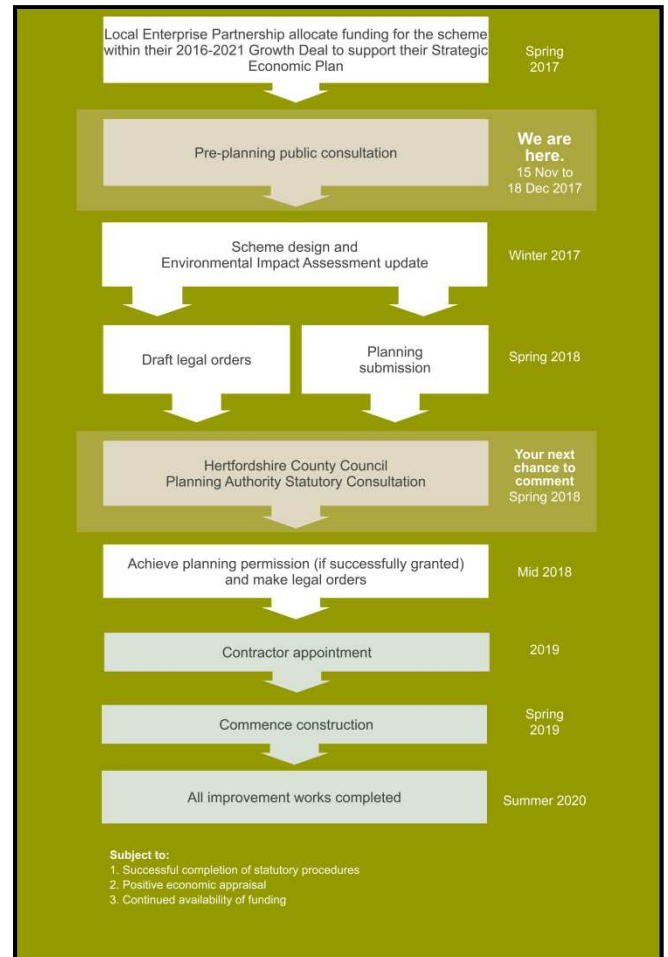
Local Enterprise Partnership allocate funding for the scheme within their 2016-2021 Growth Deal to support their Strategic Economic Plan

Spring 2017

Pre-planning public consultation

We are here.
15 Nov to 18 Dec 2017

Scheme design and Environmental Impact Assessment update

Winter 2017

Draft legal orders

Planning submission

Spring 2018

Hertfordshire County Council Planning Authority Statutory Consultation

Your next chance to comment
Spring 2018

Achieve planning permission (if successfully granted) and make legal orders

Mid 2018

Contractor appointment

2019

Commence construction

Spring 2019

All improvement works completed

Summer 2020

Subject to:
1. Successful completion of statutory procedures
2. Positive economic appraisal
3. Continued availability of funding